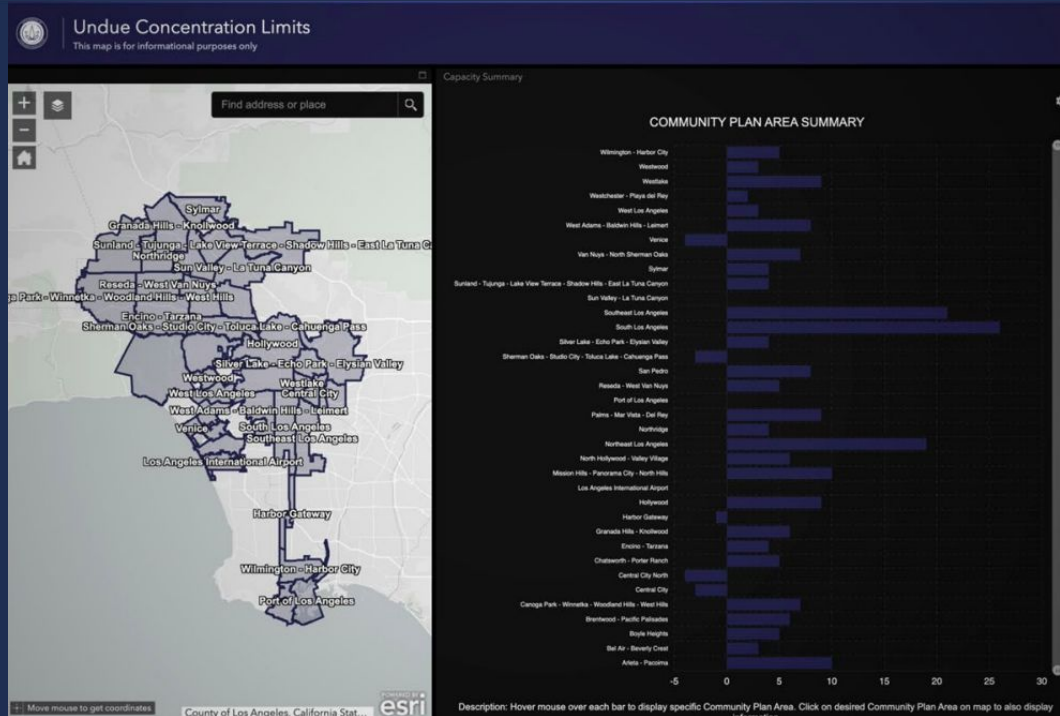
Undue Concentration Limits
This map is for informational purposes only

Find address or place

Sylmar
Granada Hills - Knollwood
Sunland - Tujunga - Lake View Terrace - Shadow Hills - East La Tuna C
Northridge
Sun Valley - La Tuna Canyon
Reseda - West Van Nuys
a Park - Winnetka - Woodland Hills - West Hills
Encino - Tarzana
Sherman Oaks - Studio City - Toluca Lake - Cahuenga Pass
Hollywood
Silver Lake - Echo Park - Elysian Valley
Westwood
Westlake
West Los Angeles
Central City
West Adams - Baldwin Hills - Leimert
Venice
South Los Angeles
Southeast Los Angeles
Los Angeles International Airport
Harbor Gateway
Wilmington - Harbor City
Port of Los Angeles

Move mouse to get coordinates
County of Los Angeles, California Stat...
POWERED BY esri

Capacity Summary

COMMUNITY PLAN AREA SUMMARY

Wilmington - Harbor City
Westwood
Westlake
Westchester - Playa del Rey
West Los Angeles
West Adams - Baldwin Hills - Leimert
Venice
Van Nuys - North Sherman Oaks
Sylmar
Sunland - Tujunga - Lake View Terrace - Shadow Hills - East La Tuna Canyon
Sun Valley - La Tuna Canyon
Southeast Los Angeles
South Los Angeles
Silver Lake - Echo Park - Elysian Valley
Sherman Oaks - Studio City - Toluca Lake - Cahuenga Pass
San Pedro
Reseda - West Van Nuys
Port of Los Angeles
Palms - Mar Vista - Del Rey
Northridge
Northeast Los Angeles
North Hollywood - Valley Village
Mission Hills - Panorama City - North Hills
Los Angeles International Airport
Hollywood
Harbor Gateway
Granada Hills - Knollwood
Encino - Tarzana
Chatsworth - Porter Ranch
Central City North
Central City
Canoga Park - Winnetka - Woodland Hills - West Hills
Brentwood - Pacific Palisades
Boyle Heights
Bel Air - Beverly Crest
Arleta - Pacoima

-5 0 5 10 15 20 25 30

Description: Hover mouse over each bar to display specific Community Plan Area. Click on desired Community Plan Area on map to also display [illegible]